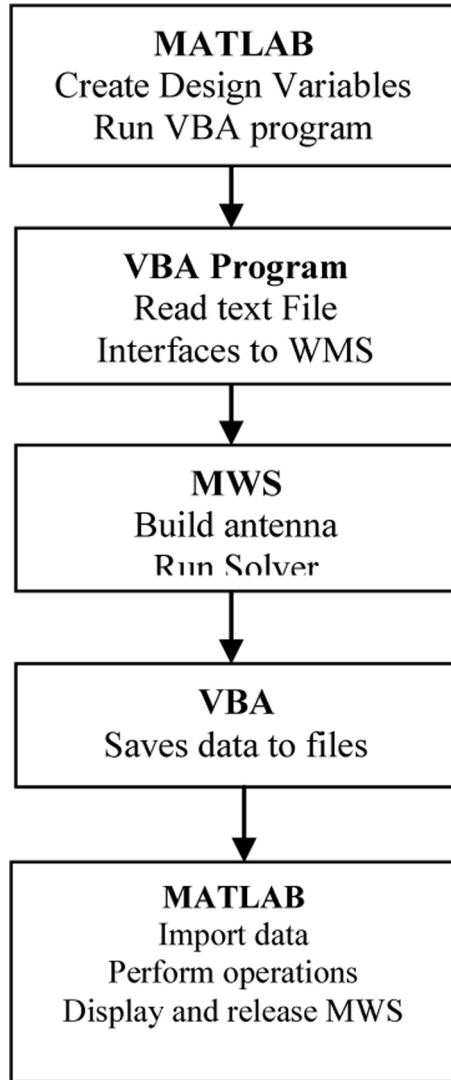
MATLAB
Create Design Variables
Run VBA program

VBA Program
Read text File
Interfaces to WMS

MWS
Build antenna
Run Solver

VBA
Saves data to files

MATLAB
Import data
Perform operations
Display and release MWS